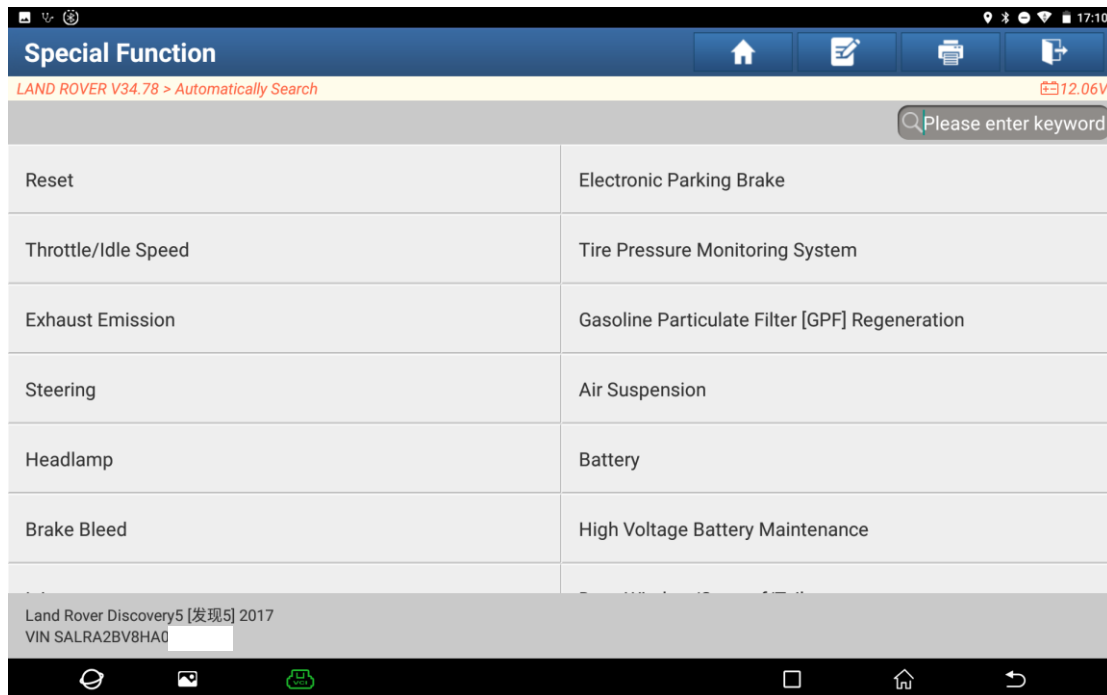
17:10

Special Function

LAND ROVER V34.78 > Automatically Search

12.06V

Please enter keyword

| | |
|---|---|
| Reset | Electronic Parking Brake |
| Throttle/Idle Speed | Tire Pressure Monitoring System |
| Exhaust Emission | Gasoline Particulate Filter [GPF] Regeneration |
| Steering | Air Suspension |
| Headlamp | Battery |
| Brake Bleed | High Voltage Battery Maintenance |
| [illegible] | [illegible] |

Land Rover Discovery5 [发现5] 2017
VIN SALRA2BV8HA0